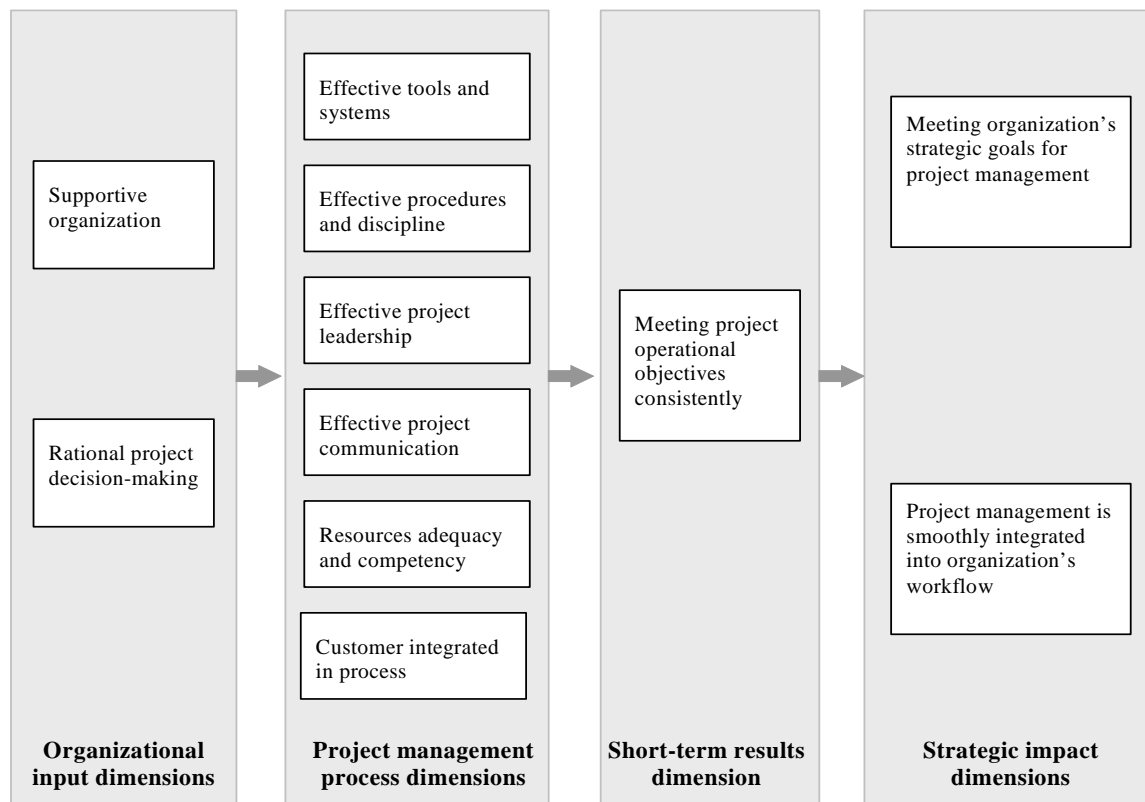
Supportive organization

Rational project decision-making

Organizational input dimensions

Effective tools and systems

Effective procedures and discipline

Effective project leadership

Effective project communication

Resources adequacy and competency

Customer integrated in process

Project management process dimensions

Meeting project operational objectives consistently

Short-term results dimension

Meeting organization's strategic goals for project management

Project management is smoothly integrated into organization's workflow

Strategic impact dimensions